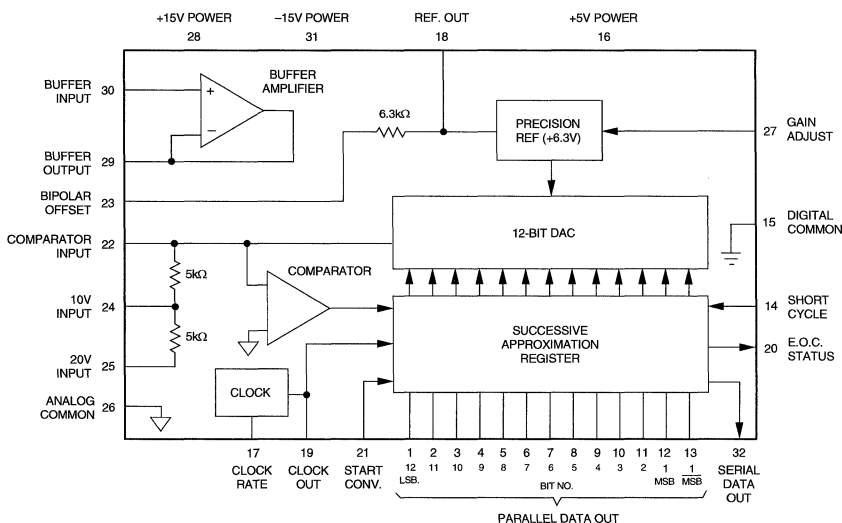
+15V POWER
28

–15V POWER
31

REF. OUT
18

+5V POWER
16

BUFFER INPUT 30

BUFFER AMPLIFIER

+

–

BUFFER OUTPUT 29

BIPOLAR OFFSET 23

6.3kΩ

PRECISION REF (+6.3V)

27 GAIN ADJUST

COMPARATOR INPUT 22

12-BIT DAC

15 DIGITAL COMMON

5kΩ

COMPARATOR

10V INPUT 24

5kΩ

20V INPUT 25

SUCCESSIVE APPROXIMATION REGISTER

14 SHORT CYCLE

20 E.O.C. STATUS

CLOCK

ANALOG COMMON 26

17
CLOCK RATE

19
CLOCK OUT

21
START CONV.

| 1 | 2 | 3 | 4 | 5 | 6 | 7 | 8 | 9 | 10 | 11 | 12 | 13 |
|---|---|---|---|---|---|---|---|---|---|---|---|---|
| 12 | 11 | 10 | 9 | 8 | 7 | 6 | 5 | 4 | 3 | 2 | 1 | $\overline{1}$ |
| LSB. | | | | | | BIT NO. | | | | | MSB | $\overline{MSB}$ |

32
SERIAL DATA OUT

PARALLEL DATA OUT